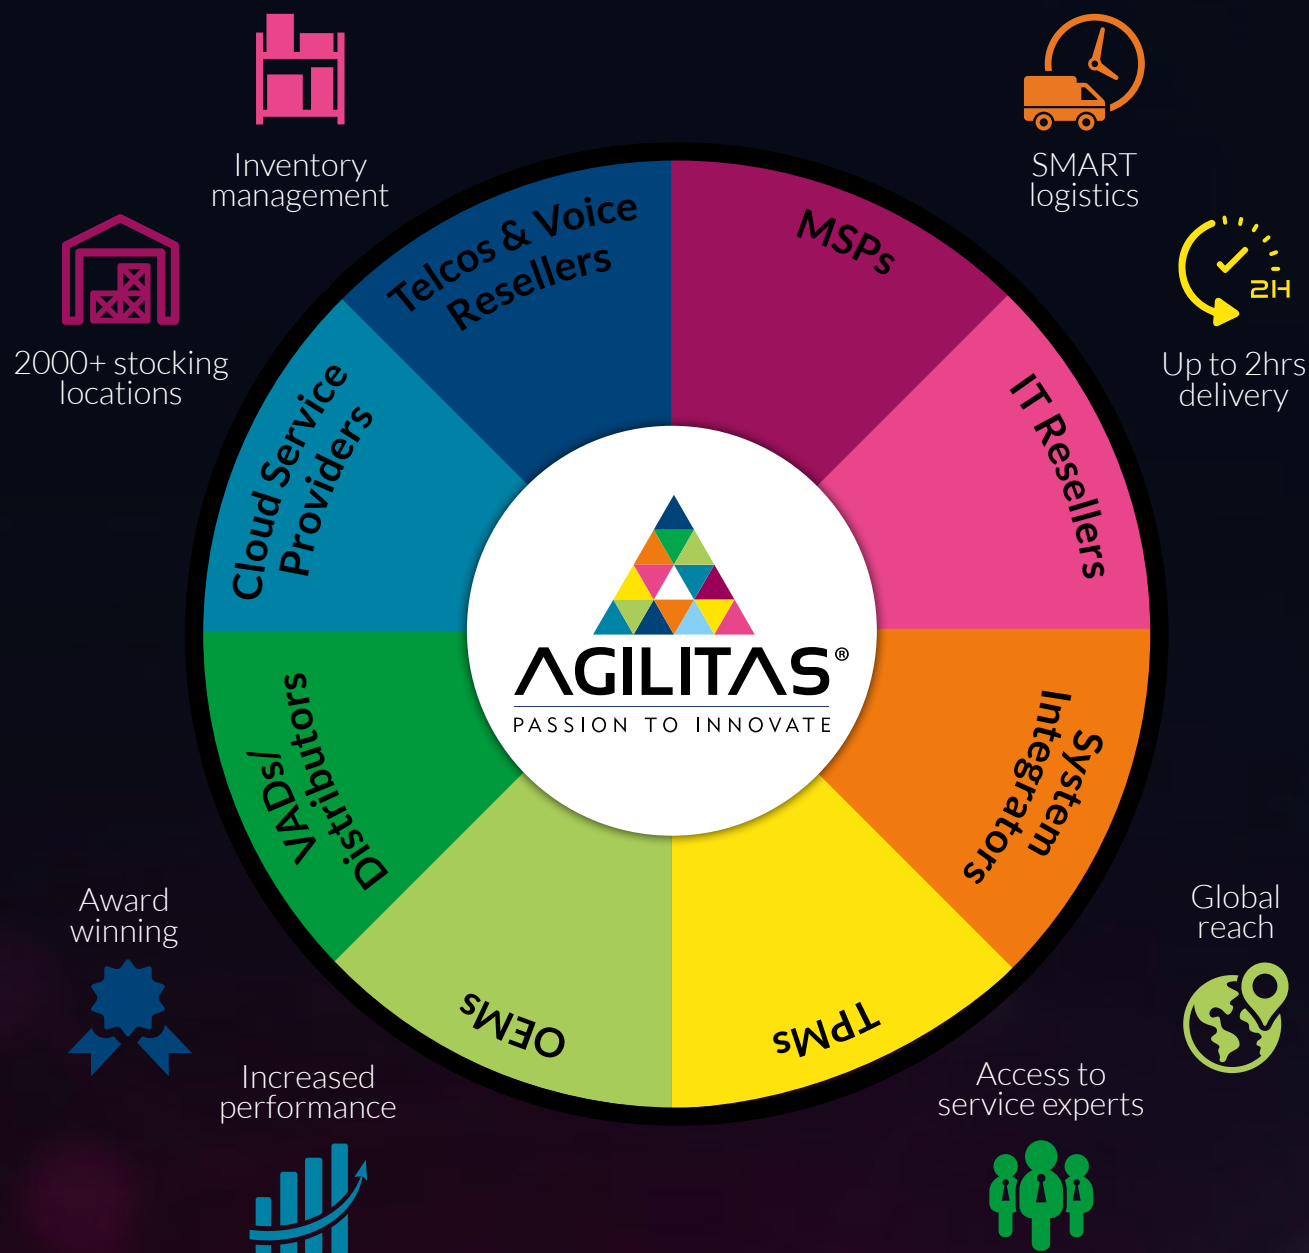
Inventory management

SMART logistics

2000+ stocking locations

2H

Up to 2hrs delivery

Telcos & Voice Resellers

MSPs

Cloud Service Providers

IT Resellers

AGILITAS®

PASSION TO INNOVATE

VADs/ Distributors

System Integrators

OEMs

TPMs

Award winning

Global reach

Increased performance

Access to service experts